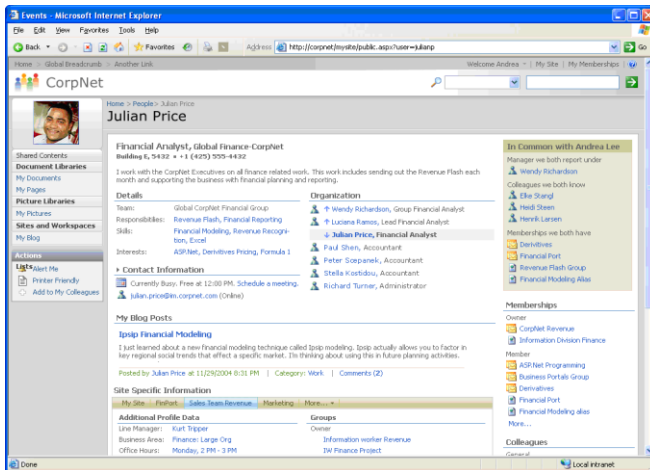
Events - Microsoft Internet Explorer

File Edit View Favorites Tools Help

Back Favorites Address http://corpnet/mysite/public.aspx?user=julianp Go

Home > Global Breadcrumb > Another Link Welcome Andrea | My Site | My Memberships

CorpNet

Home > People > Julian Price
Julian Price

Shared Contents
Document Libraries
My Documents
My Pages
Picture Libraries
My Pictures
Sites and Workspaces
My Blog
Actions
Lists Alert Me
Printer Friendly
Add to My Colleagues

Financial Analyst, Global Finance-CorpNet
Building E, 5432 • +1 (425) 555-4432

I work with the CorpNet Executives on all finance related work. This work includes sending out the Revenue Flash each month and supporting the business with financial planning and reporting.

Details

| | |
|---|---|
| Team: | Global CorpNet Financial Group |
| Responsibilities: | Revenue Flash, Financial Reporting |
| Skills: | Financial Modeling, Revenue Recognition, Excel |
| Interests: | ASP.Net, Derivitives Pricing, Formula 1 |

Contact Information
Currently Busy. Free at 12:00 PM. Schedule a meeting.
julian.price@im.corpnet.com (Online)

Organization
Wendy Richardson, Group Financial Analyst
Luciana Ramos, Lead Financial Analyst
Julian Price, Financial Analyst
Paul Shen, Accountant
Peter Scepanek, Accountant
Stella Kostidou, Accountant
Richard Turner, Administrator

My Blog Posts
Ipsip Financial Modeling
I just learned about a new financial modeling technique called Ipsip modeling. Ipsip actually allows you to factor in key regional social trends that effect a specific market. I'm thinking about using this in future planning activities.
Posted by Julian Price at 11/29/2004 8:31 PM | Category: Work | Comments (2)

Site Specific Information
My Site | FinPort | Sales Team Revenue | Marketing | More...

Additional Profile Data
Line Manager: Kurt Tripper
Business Area: Finance: Large Org
Office Hours: Monday, 2 PM - 3 PM

Groups
Owner
Information worker Revenue
IW Finance Project

In Common with Andrea Lee
Manager we both report under
Wendy Richardson
Colleagues we both know
Ellie Stangl
Heidi Steen
Henrik Larsen
Memberships we both have
Derivitives
Financial Port
Revenue Flash Group
Financial Modeling Alias

Memberships
Owner
CorpNet Revenue
Information Division Finance
Member
ASP.Net Programming
Business Portals Group
Derivatives
Financial Port
Financial modeling alias
More...

Colleagues
General

Done Local intranet